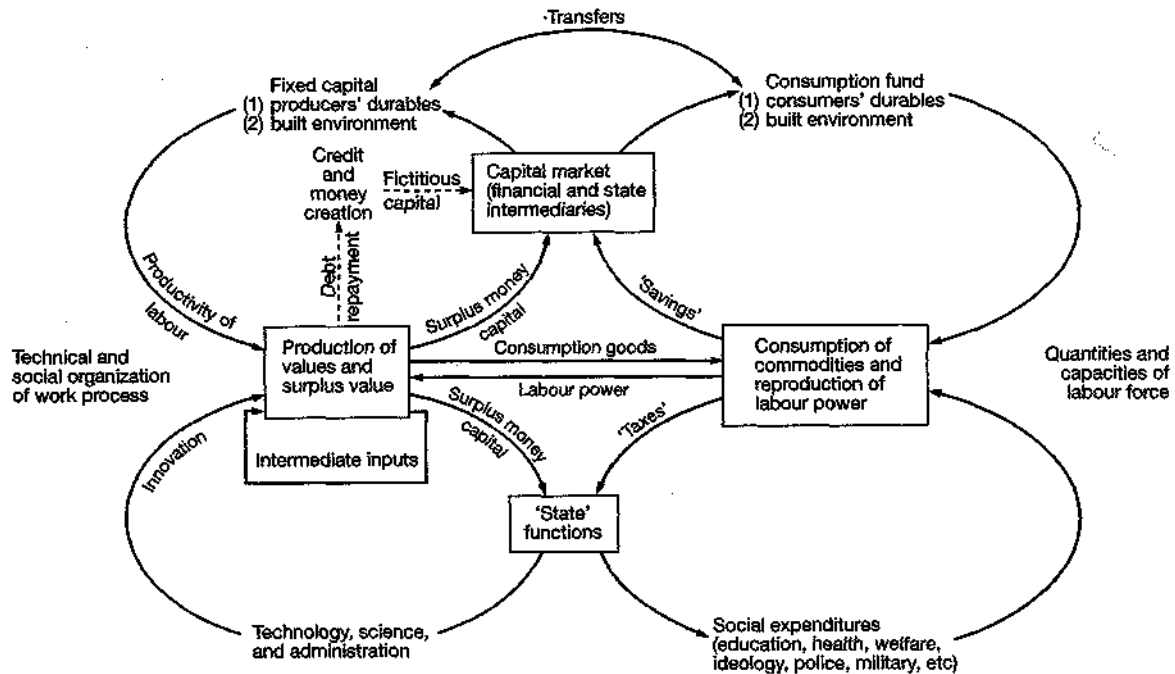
·Transfers

Fixed capital
(1) producers' durables
(2) built environment

Consumption fund
(1) consumers' durables
(2) built environment

Credit and money creation

Fictitious capital

Capital market (financial and state intermediaries)

Debt repayment

Productivity of labour

Surplus money capital

'Savings'

Technical and social organization of work process

Production of values and surplus value

Consumption goods

Labour power

Consumption of commodities and reproduction of labour power

Quantities and capacities of labour force

Surplus money capital

'Taxes'

Innovation

Intermediate inputs

'State' functions

Technology, science, and administration

Social expenditures (education, health, welfare, ideology, police, military, etc)